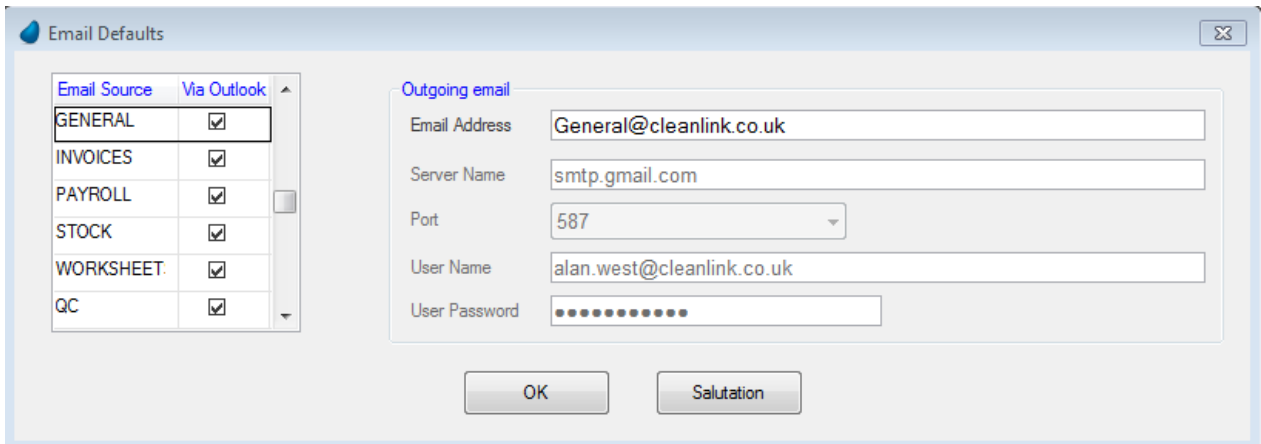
Email Defaults

| Email Source | Via Outlook |
|---|---|
| GENERAL | ☑ |
| INVOICES | ☑ |
| PAYROLL | ☑ |
| STOCK | ☑ |
| WORKSHEET | ☑ |
| QC | ☑ |

Outgoing email

Email Address General@cleanlink.co.uk

Server Name smtp.gmail.com

Port 587

User Name alan.west@cleanlink.co.uk

User Password ●●●●●●●●●●●

OK

Salutation